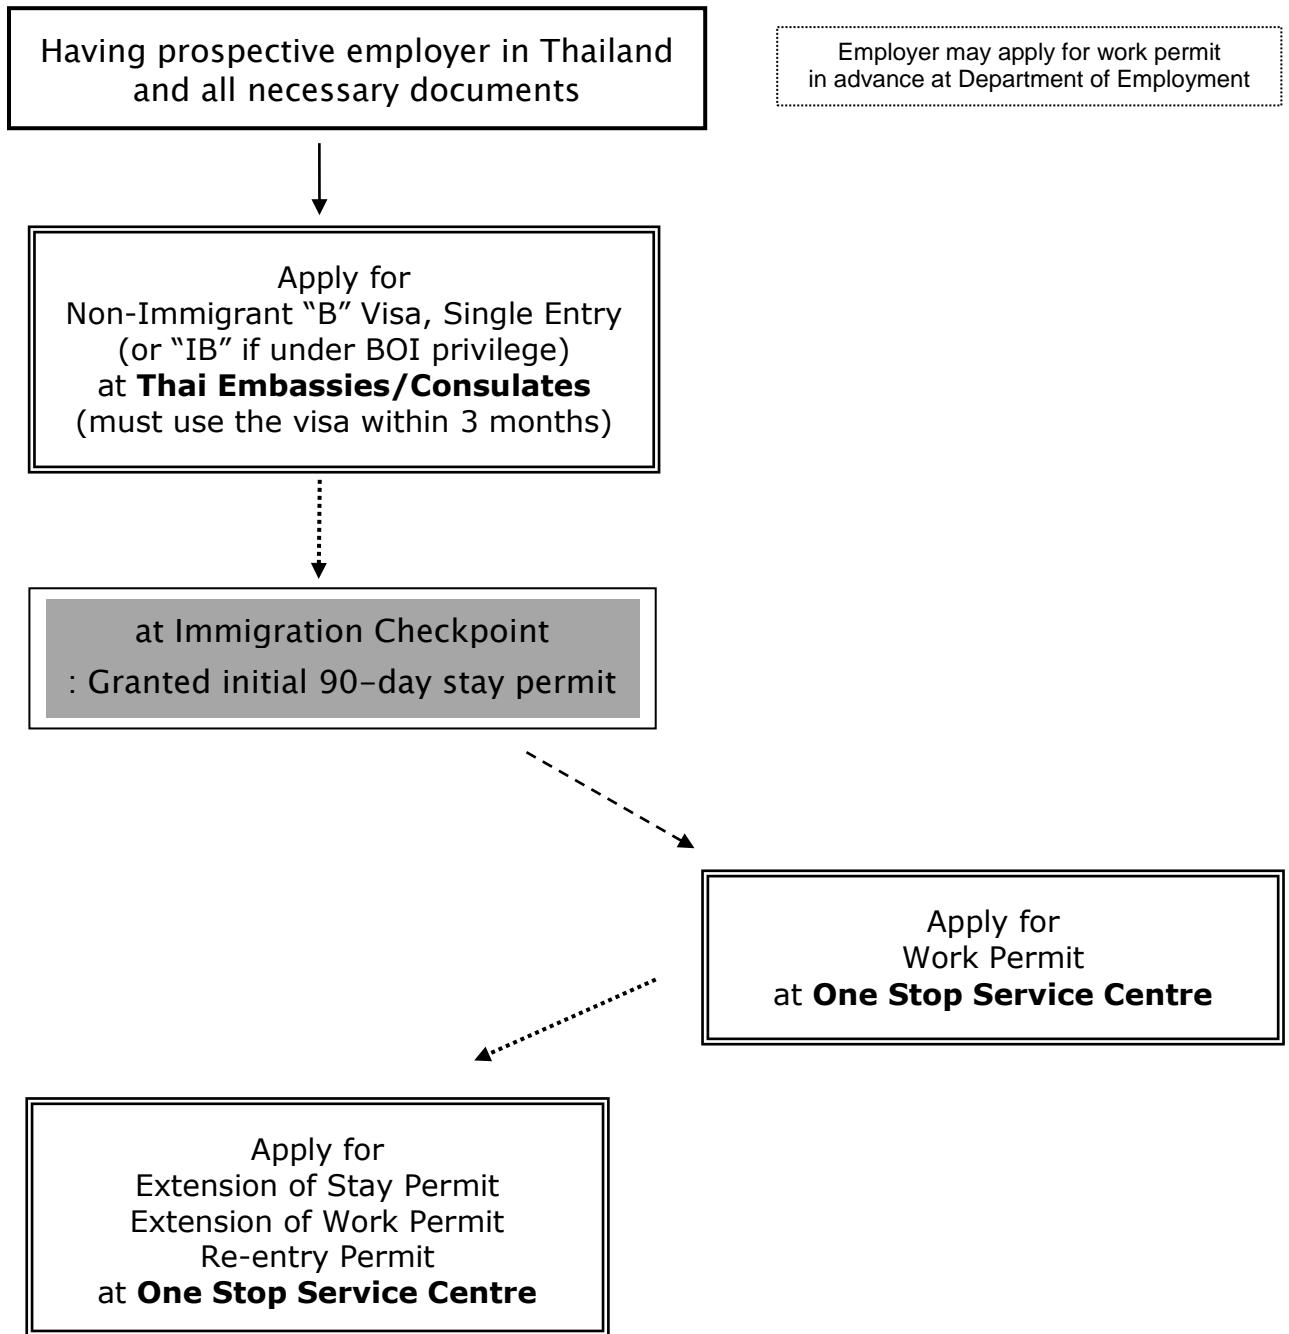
Having prospective employer in Thailand and all necessary documents

Employer may apply for work permit in advance at Department of Employment

Apply for
Non-Immigrant "B" Visa, Single Entry
(or "IB" if under BOI privilege)
at **Thai Embassies/Consulates**
(must use the visa within 3 months)

at Immigration Checkpoint
: Granted initial 90-day stay permit

Apply for
Work Permit
at **One Stop Service Centre**

Apply for
Extension of Stay Permit
Extension of Work Permit
Re-entry Permit
at **One Stop Service Centre**